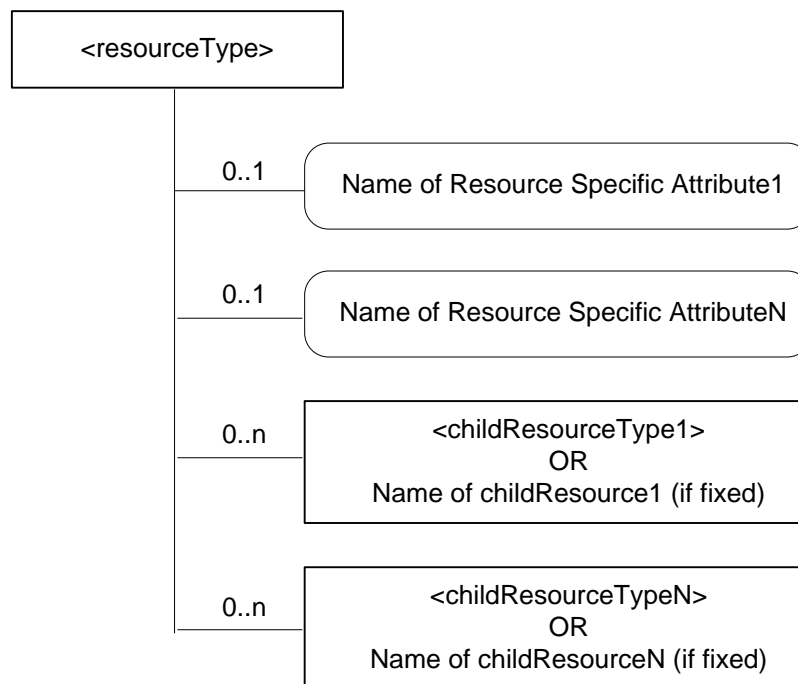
<resourceType>

0..1

Name of Resource Specific Attribute1

0..1

Name of Resource Specific AttributeN

0..n

<childResourceType1>
OR
Name of childResource1 (if fixed)

0..n

<childResourceTypeN>
OR
Name of childResourceN (if fixed)